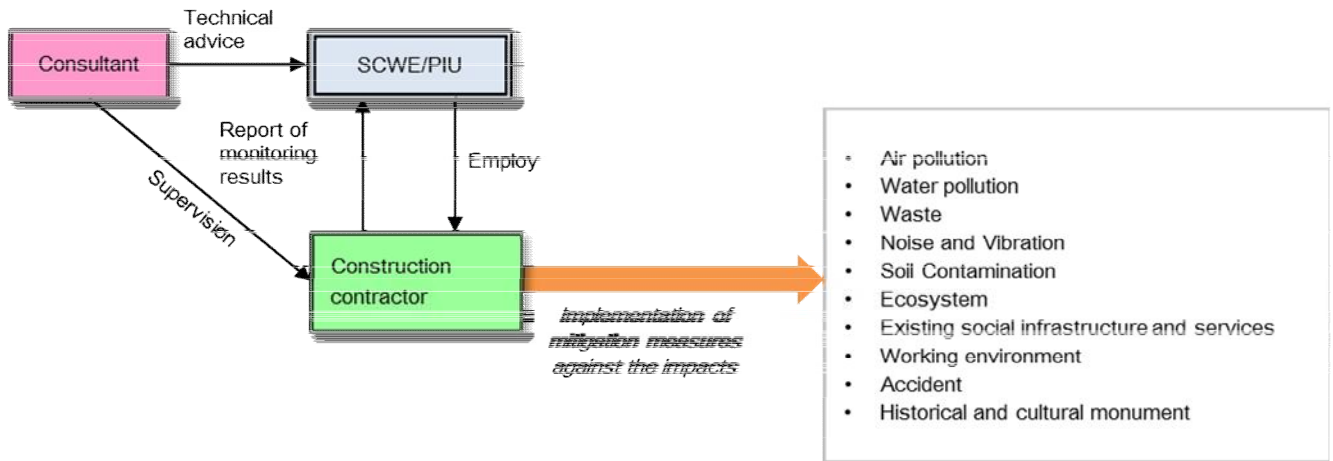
Consultant

Technical advice

SCWE/PIU

Report of monitoring results

Employ

Supervision

Construction contractor

Implementation of mitigation measures against the impacts

- Air pollution
- Water pollution
- Waste
- Noise and Vibration
- Soil Contamination
- Ecosystem
- Existing social infrastructure and services
- Working environment
- Accident
- Historical and cultural monument